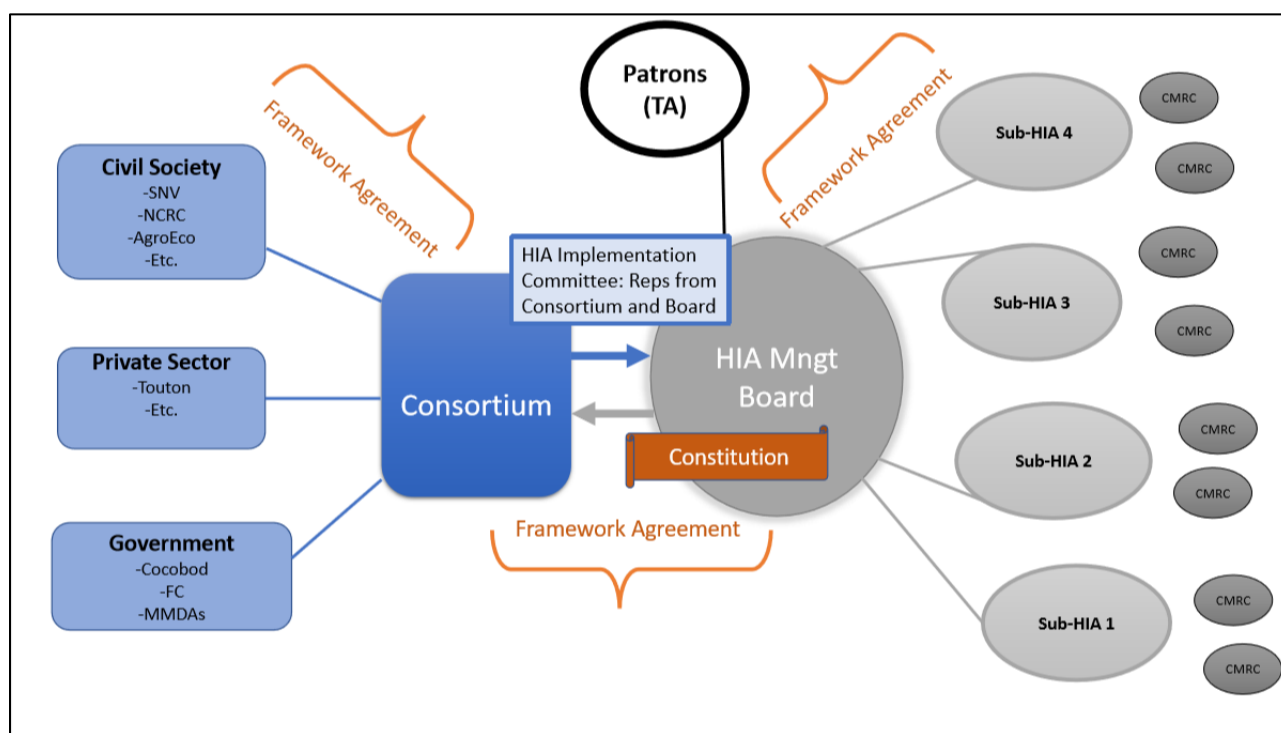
Framework Agreement

Patrons
(TA)

Framework Agreement

Civil Society
-SNV
-NCRC
-AgroEco
-Etc.

HIA Implementation Committee: Reps from Consortium and Board

Sub-HIA 4

CMRC

CMRC

Sub-HIA 3

CMRC

CMRC

Private Sector
-Touton
-Etc.

Consortium

HIA Mngt Board

Constitution

Sub-HIA 2

CMRC

CMRC

Government
-Cocobod
-FC
-MMDAs

Framework Agreement

Sub-HIA 1

CMRC

CMRC